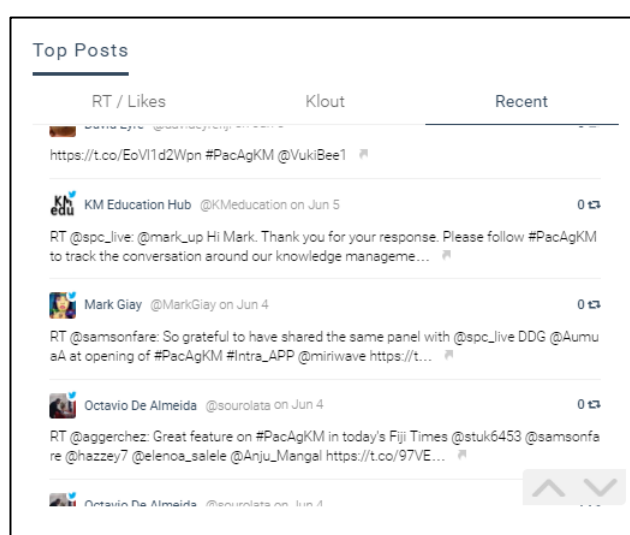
Top Posts

RT / Likes Klout Recent

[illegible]

https://t.co/EoVI1d2Wpn #PacAgKM @VukiBee1

KM edu KM Education Hub @KMeducation on Jun 5 0

RT @spc_live: @mark_up Hi Mark. Thank you for your response. Please follow #PacAgKM to track the conversation around our knowledge manageme…

Mark Giay @MarkGiay on Jun 4 0

RT @samsonfare: So grateful to have shared the same panel with @spc_live DDG @AumuaA at opening of #PacAgKM #Intra_APP @miriwave https://t…

Octavio De Almeida @sourolata on Jun 4 0

RT @aggerchez: Great feature on #PacAgKM in today's Fiji Times @stuk6453 @samsonfare @hazzey7 @elenoa_salele @Anju_Mangal https://t.co/97VE…

Octavio De Almeida @sourolata on Jun 4